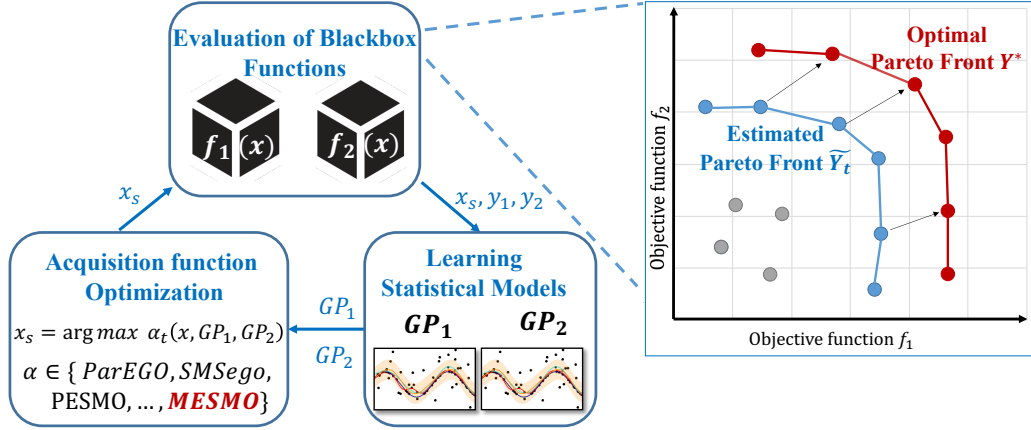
Evaluation of Blackbox Functions

$f_1(x)$

$f_2(x)$

$x_s$

$x_s, y_1, y_2$

Acquisition function Optimization

$x_s = \arg max \ \alpha_t(x, GP_1, GP_2)$

$\alpha \in \{ ParEGO, SMSego,$ PESMO, ..., $MESMO\}$

$GP_1$

$GP_2$

Learning Statistical Models

$GP_1$

$GP_2$

Optimal Pareto Front $Y^*$

Estimated Pareto Front $\widetilde{Y_t}$

Objective function $f_2$

Objective function $f_1$